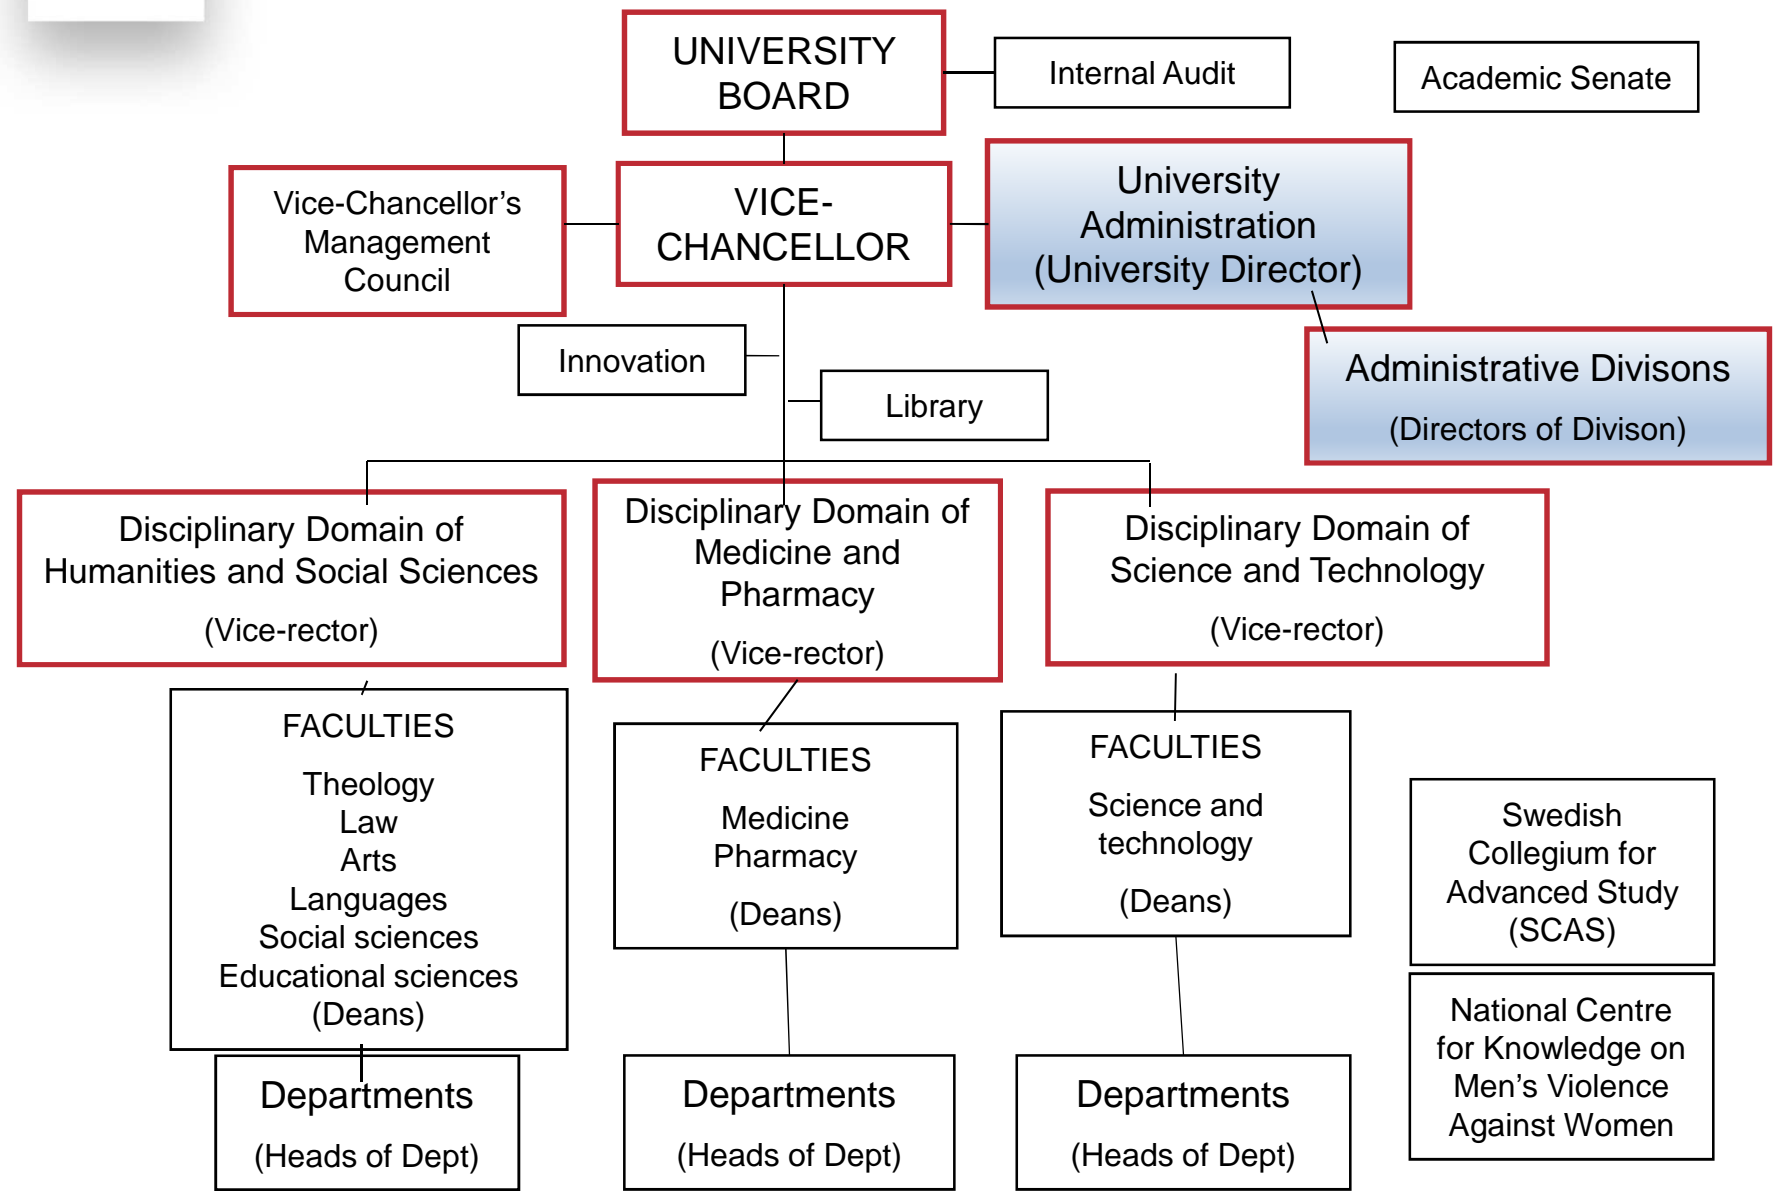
UNIVERSITY BOARD

Internal Audit

Academic Senate

Vice-Chancellor's Management Council

VICE-CHANCELLOR

University Administration (University Director)

Administrative Divisons

(Directors of Divison)

Innovation

Library

Disciplinary Domain of Humanities and Social Sciences

(Vice-rector)

Disciplinary Domain of Medicine and Pharmacy

(Vice-rector)

Disciplinary Domain of Science and Technology

(Vice-rector)

FACULTIES

Theology
Law
Arts
Languages
Social sciences
Educational sciences
(Deans)

FACULTIES

Medicine
Pharmacy

(Deans)

FACULTIES

Science and technology

(Deans)

Swedish Collegium for Advanced Study (SCAS)

Departments

(Heads of Dept)

Departments

(Heads of Dept)

Departments

(Heads of Dept)

National Centre for Knowledge on Men's Violence Against Women